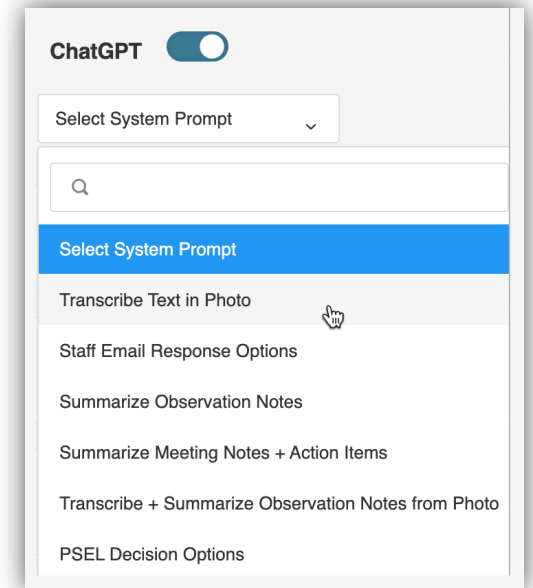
ChatGPT

Select System Prompt

Select System Prompt

Transcribe Text in Photo

Staff Email Response Options

Summarize Observation Notes

Summarize Meeting Notes + Action Items

Transcribe + Summarize Observation Notes from Photo

PSEL Decision Options